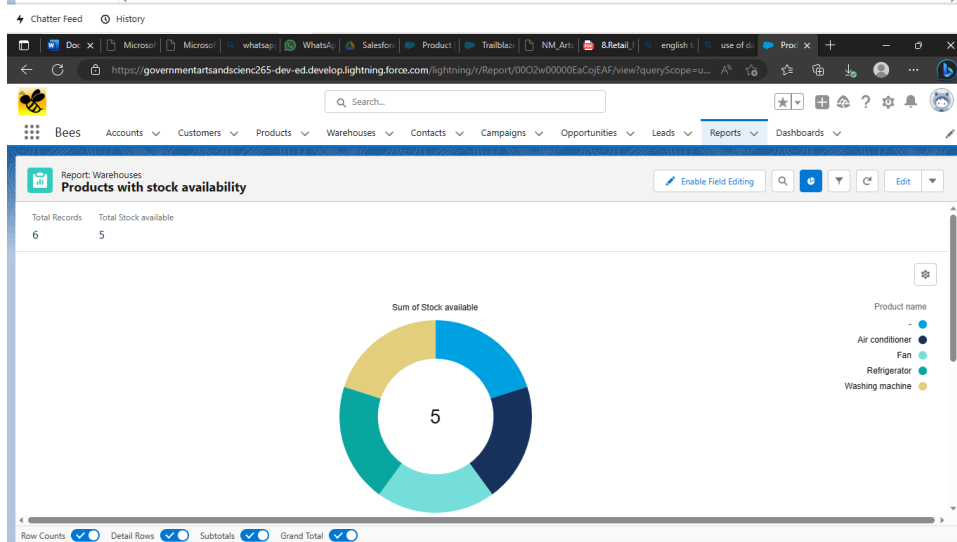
Chatter Feed History

Doc Microsof Microsof whatsapp WhatsAp Salesforc Product Trailblaz NM_Arts 8.Retail english t use of da Prod

https://governmentartsandscienc265-dev-ed.develop.lightning.force.com/lightning/r/Report/00O2w00000EaCojEAF/view?queryScope=u...

Search...

Bees Accounts Customers Products Warehouses Contacts Campaigns Opportunities Leads Reports Dashboards

Report: Warehouses
Products with stock availability

Enable Field Editing Edit

Total Records
6

Total Stock available
5

Sum of Stock available

5

Product name
-
Air conditioner
Fan
Refrigerator
Washing machine

Row Counts Detail Rows Subtotals Grand Total